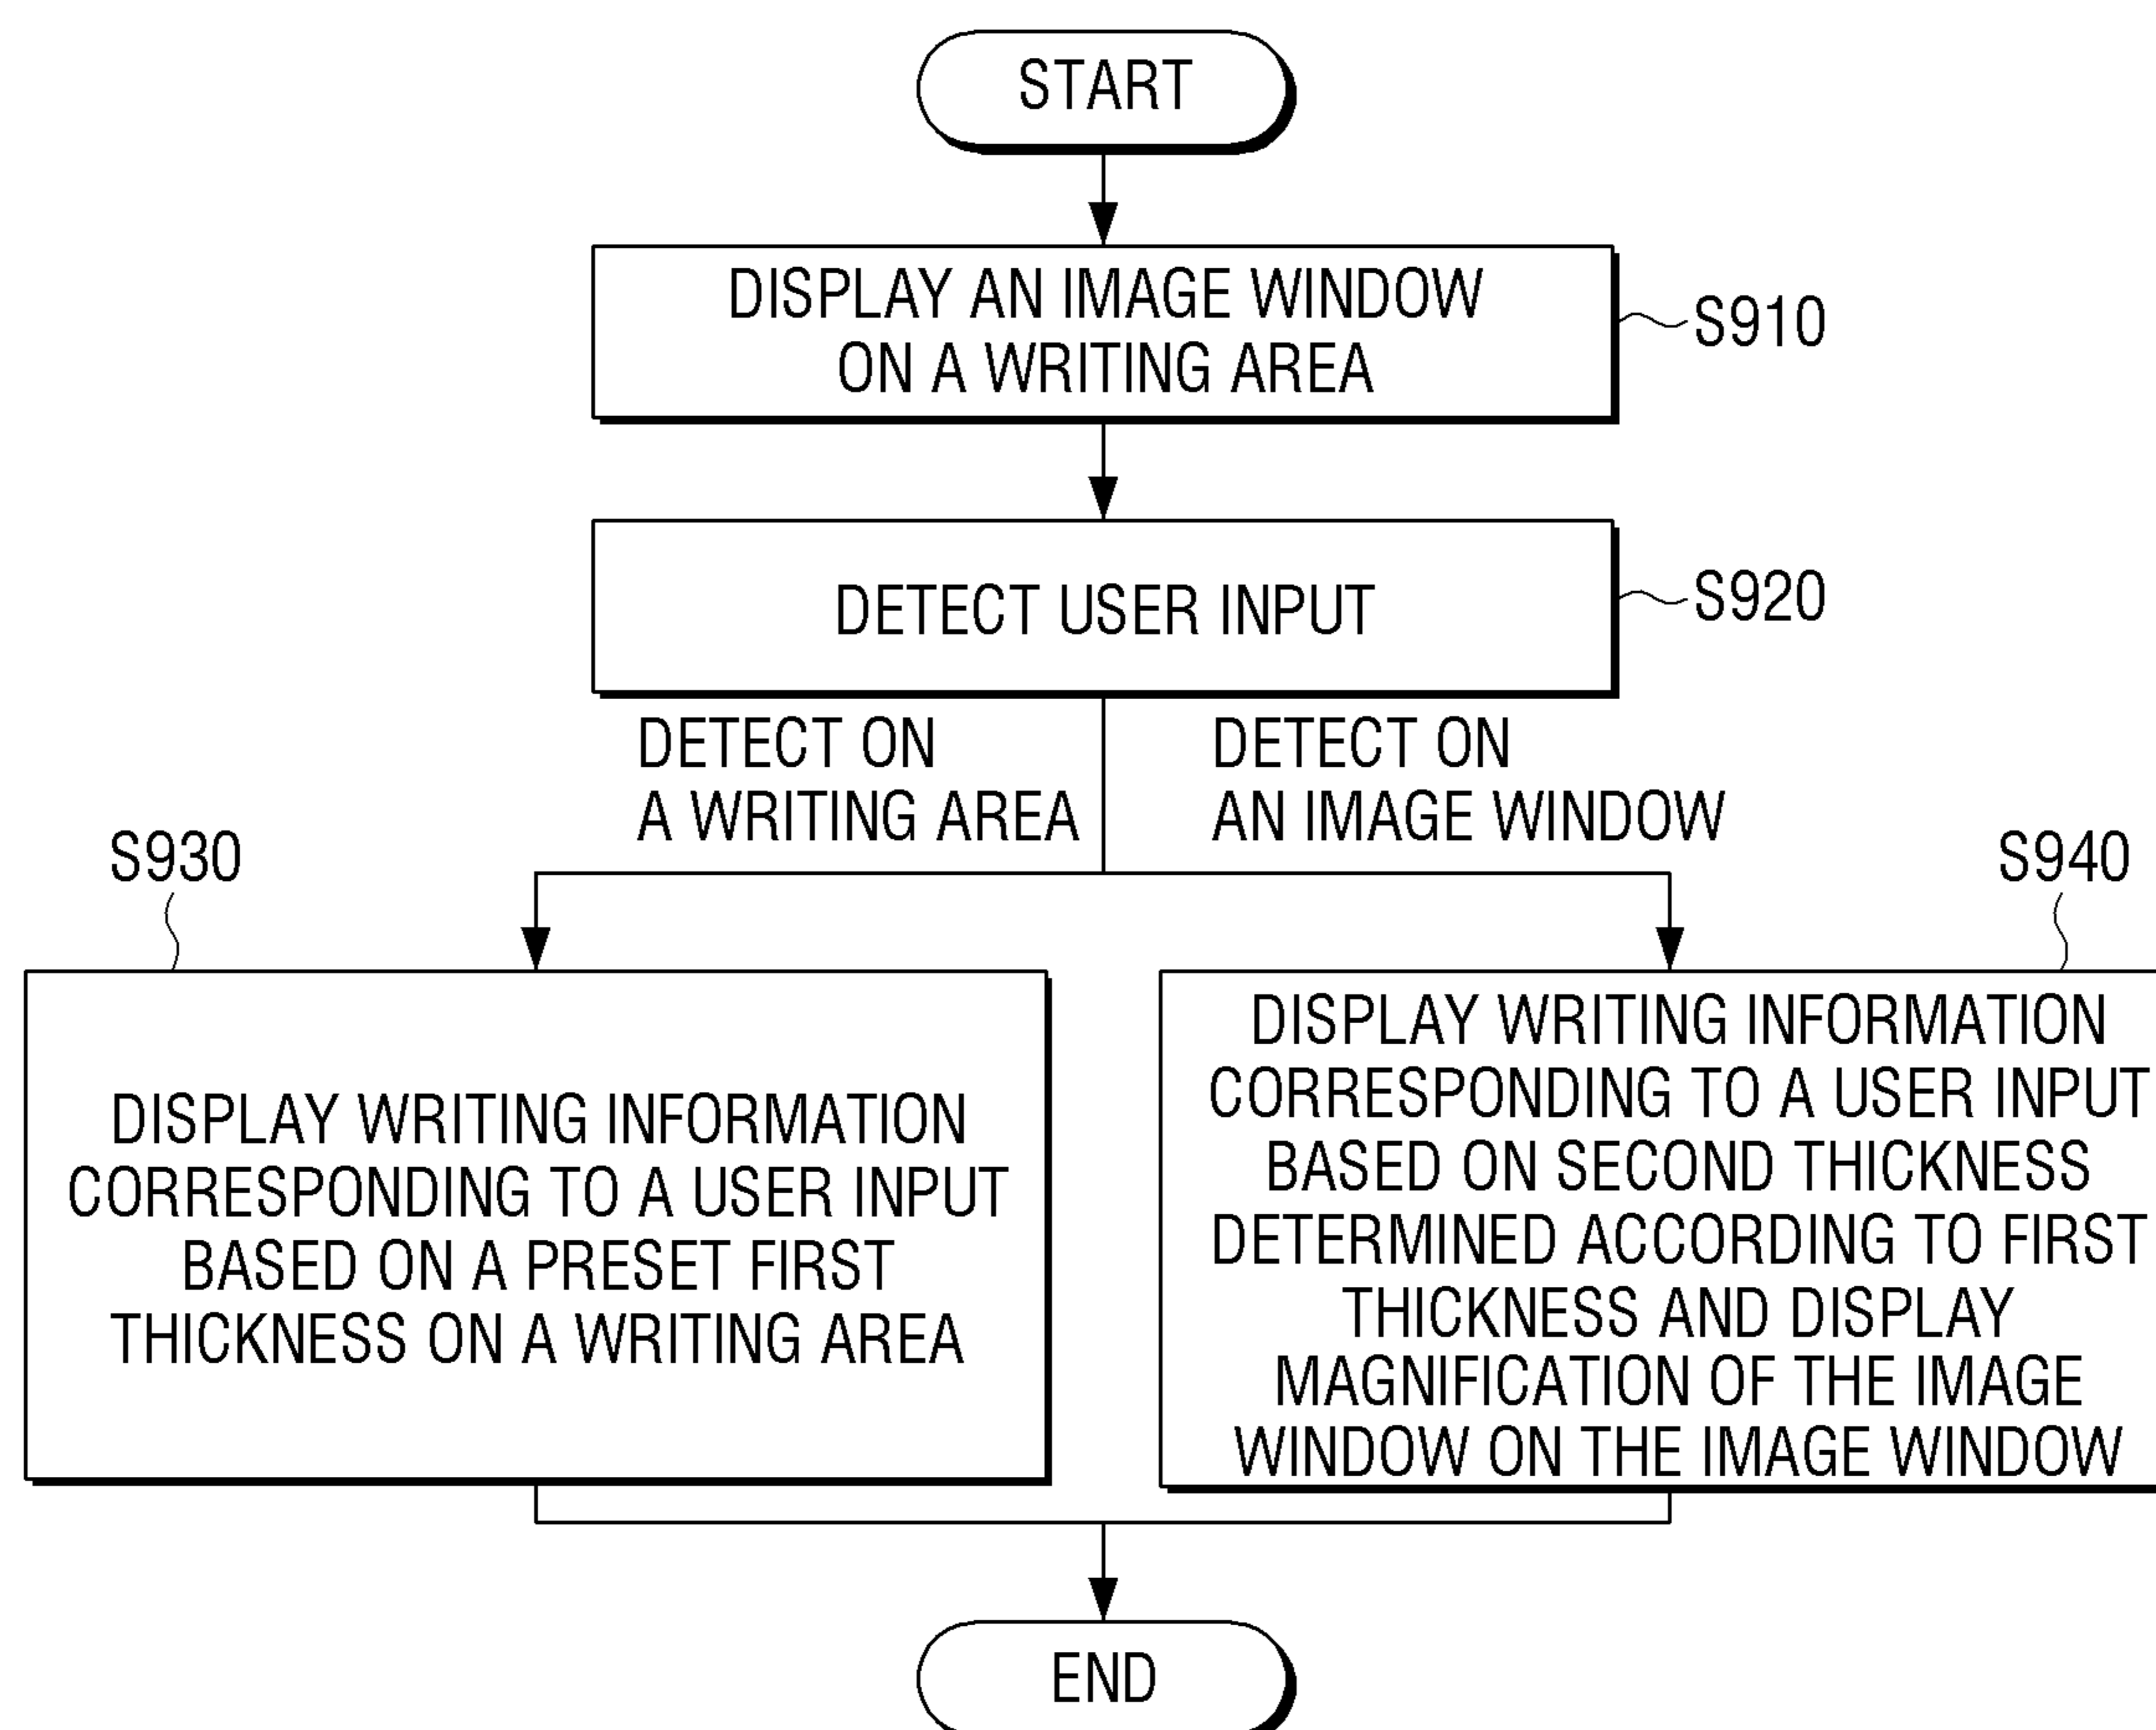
START

DISPLAY AN IMAGE WINDOW ON A WRITING AREA

S910

DETECT USER INPUT

S920

DETECT ON A WRITING AREA

DETECT ON AN IMAGE WINDOW

S930

DISPLAY WRITING INFORMATION CORRESPONDING TO A USER INPUT BASED ON A PRESET FIRST THICKNESS ON A WRITING AREA

S940

DISPLAY WRITING INFORMATION CORRESPONDING TO A USER INPUT BASED ON SECOND THICKNESS DETERMINED ACCORDING TO FIRST THICKNESS AND DISPLAY MAGNIFICATION OF THE IMAGE WINDOW ON THE IMAGE WINDOW

END